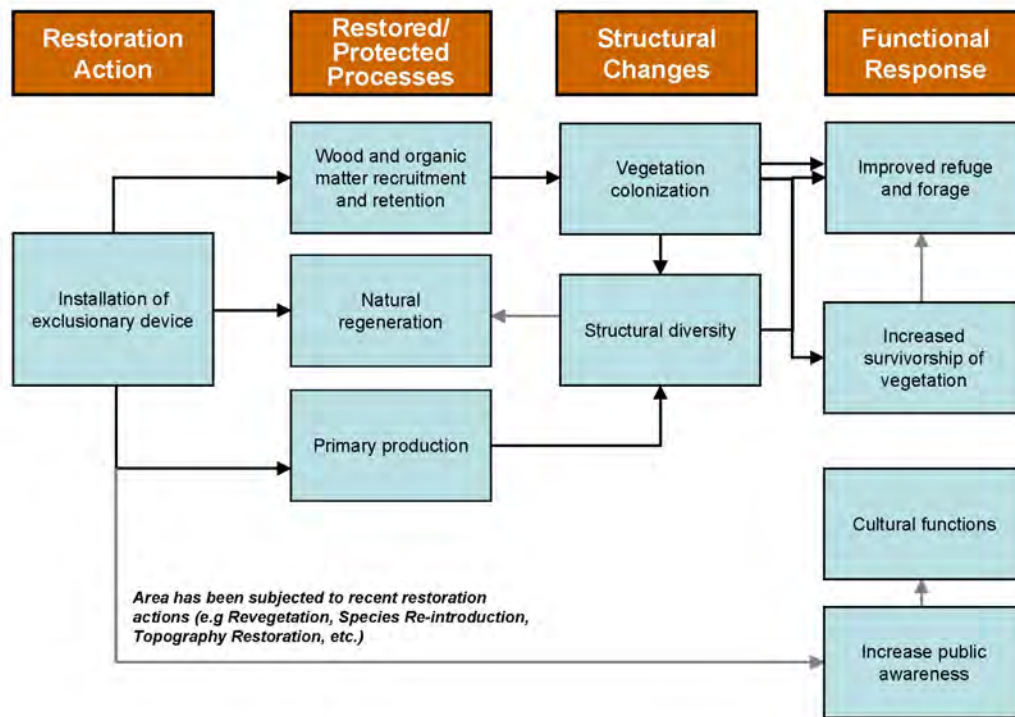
Restoration Action

Restored/ Protected Processes

Structural Changes

Functional Response

Wood and organic matter recruitment and retention

Vegetation colonization

Improved refuge and forage

Installation of exclusionary device

Natural regeneration

Structural diversity

Increased survivorship of vegetation

Primary production

Cultural functions

Area has been subjected to recent restoration actions (e.g Revegetation, Species Re-introduction, Topography Restoration, etc.)

Increase public awareness